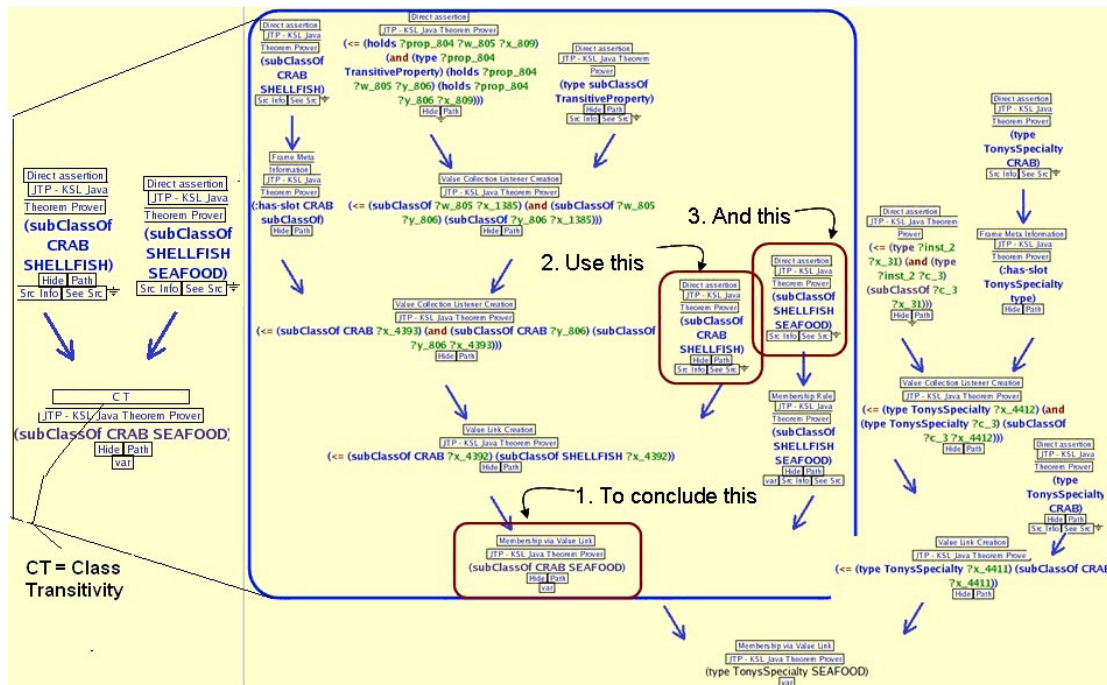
Direct assertion
JTP - KSL Java Theorem Prover
(subClassOf CRAB SHELLFISH)
Hide Path
Src Info See Src

Direct assertion
JTP - KSL Java Theorem Prover
(subClassOf SHELLFISH SEAFOOD)
Src Info See Src

CT
JTP - KSL Java Theorem Prover
(subClassOf CRAB SEAFOOD)
Hide Path
var

CT = Class Transitivity

Direct assertion
JTP - KSL Java Theorem Prover
(subClassOf CRAB SHELLFISH)
Src Info See Src

Direct assertion
JTP - KSL Java Theorem Prover
(<= (holds ?prop_804 ?w_805 ?x_809) (and (type ?prop_804 TransitiveProperty) (holds ?prop_804 ?w_805 ?y_806) (holds ?prop_804 ?y_806 ?x_809)))
Hide Path

Direct assertion
JTP - KSL Java Theorem Prover
(type subClassOf TransitiveProperty)
Src Info See Src

Frame Meta Information
JTP - KSL Java Theorem Prover
(:has-slot CRAB subClassOf)
Hide Path

Value Collection Listener Creation
JTP - KSL Java Theorem Prover
(<= (subClassOf ?w_805 ?x_1385) (and (subClassOf ?w_805 ?y_806) (subClassOf ?y_806 ?x_1385)))
Hide Path

3. And this

2. Use this

Value Collection Listener Creation
JTP - KSL Java Theorem Prover
(<= (subClassOf CRAB ?x_4393) (and (subClassOf CRAB ?y_806) (subClassOf ?y_806 ?x_4393)))
Hide Path

Direct assertion
JTP - KSL Java Theorem Prover
(subClassOf CRAB SHELLFISH)
Hide Path
Src Info See Src

Direct assertion
JTP - KSL Java Theorem Prover
(subClassOf SHELLFISH SEAFOOD)
Src Info See Src

Membership Rule
JTP - KSL Java Theorem Prover
(subClassOf SHELLFISH SEAFOOD)
Hide Path
var Src Info See Src

Value Link Creation
JTP - KSL Java Theorem Prover
(<= (subClassOf CRAB ?x_4392) (subClassOf SHELLFISH ?x_4392))
Hide Path

1. To conclude this

Membership via Value Link
JTP - KSL Java Theorem Prover
(subClassOf CRAB SEAFOOD)
Hide Path
var

Direct assertion
JTP - KSL Java Theorem Prover
(type TonysSpecialty CRAB)
Src Info See Src

Direct assertion
JTP - KSL Java Theorem Prover
(<= (type ?inst_2 ?x_31) (and (type ?inst_2 ?c_3) (subClassOf ?c_3 ?x_31)))
Hide Path

Frame Meta Information
JTP - KSL Java Theorem Prover
(:has-slot TonysSpecialty type)
Hide Path

Value Collection Listener Creation
JTP - KSL Java Theorem Prover
(<= (type TonysSpecialty ?x_4412) (and (type TonysSpecialty ?c_3) (subClassOf ?c_3 ?x_4412)))
Hide Path

Direct assertion
JTP - KSL Java Theorem Prover
(type TonysSpecialty CRAB)
Hide Path
Src Info See Src

Value Link Creation
JTP - KSL Java Theorem Prove
(<= (type TonysSpecialty ?x_4411) (subClassOf CRAB ?x_4411))
Hide Path

Membership via Value Link
JTP - KSL Java Theorem Prover
(type TonysSpecialty SEAFOOD)
var